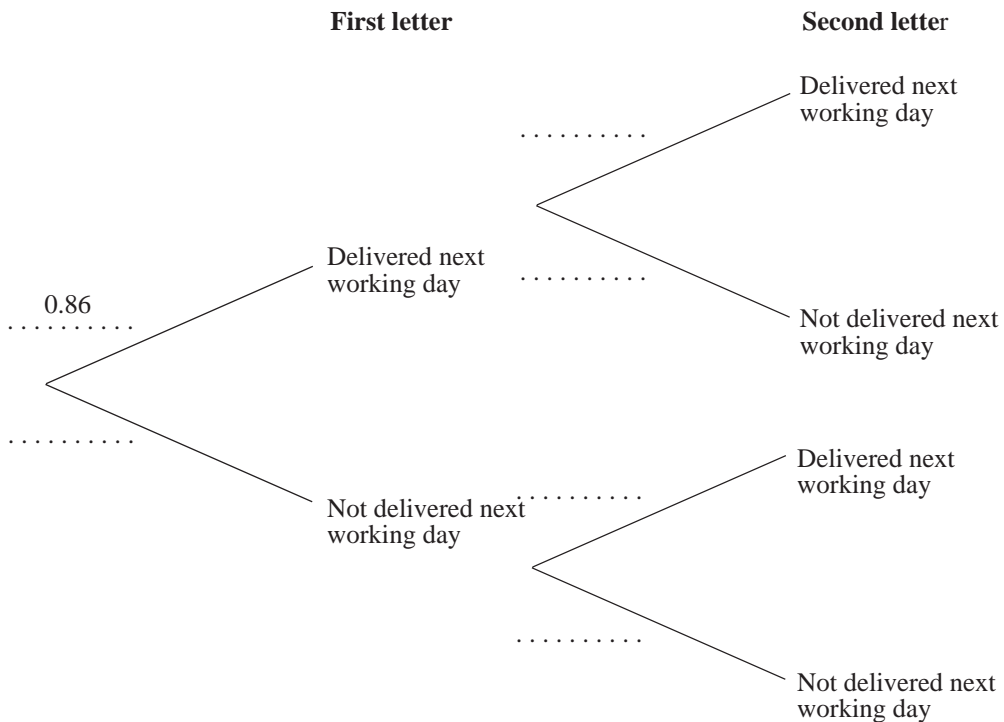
First letter

Second letter

Delivered next working day

..........

..........

Not delivered next working day

Delivered next working day

0.86
..........

..........

Delivered next working day

Not delivered next working day

..........

..........

Not delivered next working day